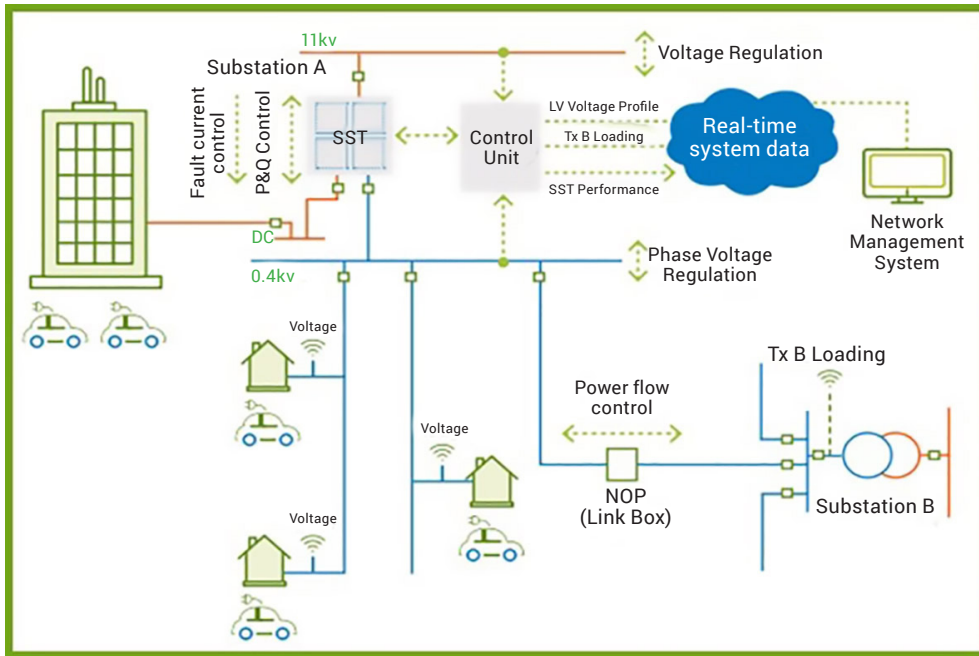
11kv

Voltage Regulation

Substation A

Fault current control

P&Q Control

SST

Control Unit

LV Voltage Profile

Tx B Loading

SST Performance

Real-time system data

Network Management System

DC

0.4kv

Phase Voltage Regulation

Voltage

Voltage

Voltage

Power flow control

NOP (Link Box)

Tx B Loading

Substation B